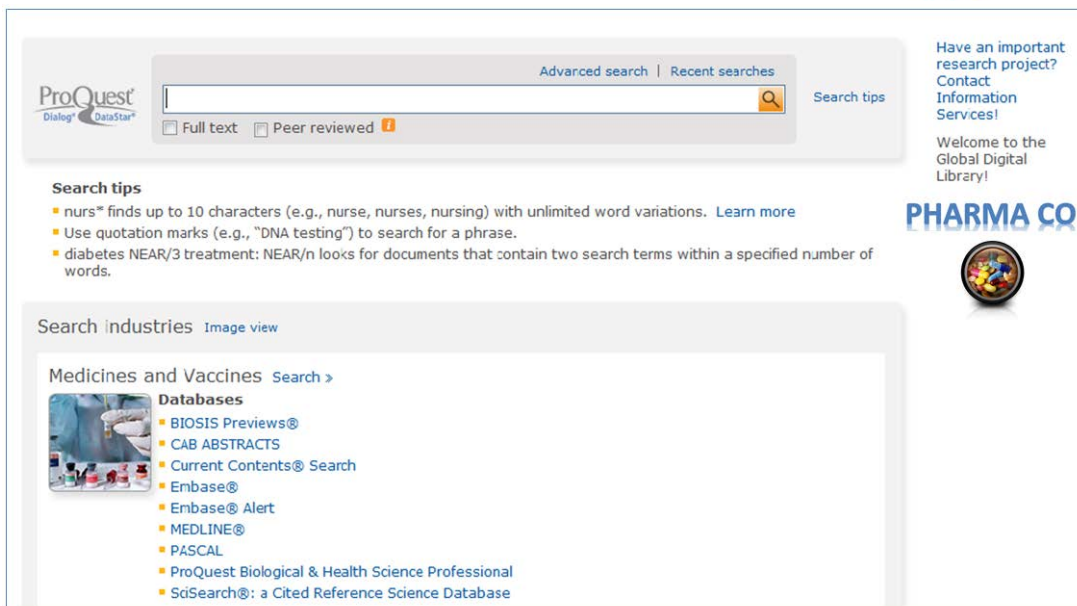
ProQuest Dialog® DataStar®

Advanced search | Recent searches

Search tips

Full text Peer reviewed

Have an important research project? Contact Information Services!

Welcome to the Global Digital Library!

PHARMA CO

Search tips
- nurs* finds up to 10 characters (e.g., nurse, nurses, nursing) with unlimited word variations. Learn more
- Use quotation marks (e.g., "DNA testing") to search for a phrase.
- diabetes NEAR/3 treatment: NEAR/n looks for documents that contain two search terms within a specified number of words.

Search industries Image view

Medicines and Vaccines Search »

Databases
- BIOSIS Previews®
- CAB ABSTRACTS
- Current Contents® Search
- Embase®
- Embase® Alert
- MEDLINE®
- PASCAL
- ProQuest Biological & Health Science Professional
- SciSearch®: a Cited Reference Science Database